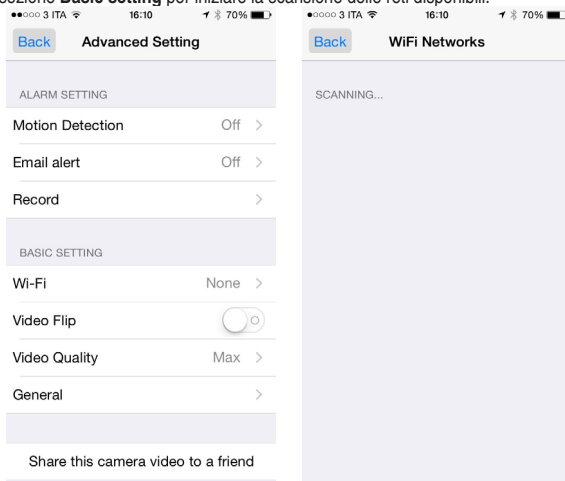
sezione **Basic setting** per iniziare la scansione delle reti disponibili.

●●○○○ 3 ITA 16:10 70%

Back Advanced Setting

ALARM SETTING

Motion Detection Off >

Email alert Off >

Record >

BASIC SETTING

Wi-Fi None >

Video Flip

Video Quality Max >

General >

Share this camera video to a friend

●○○○○ 3 ITA 16:10 70%

Back WiFi Networks

SCANNING...